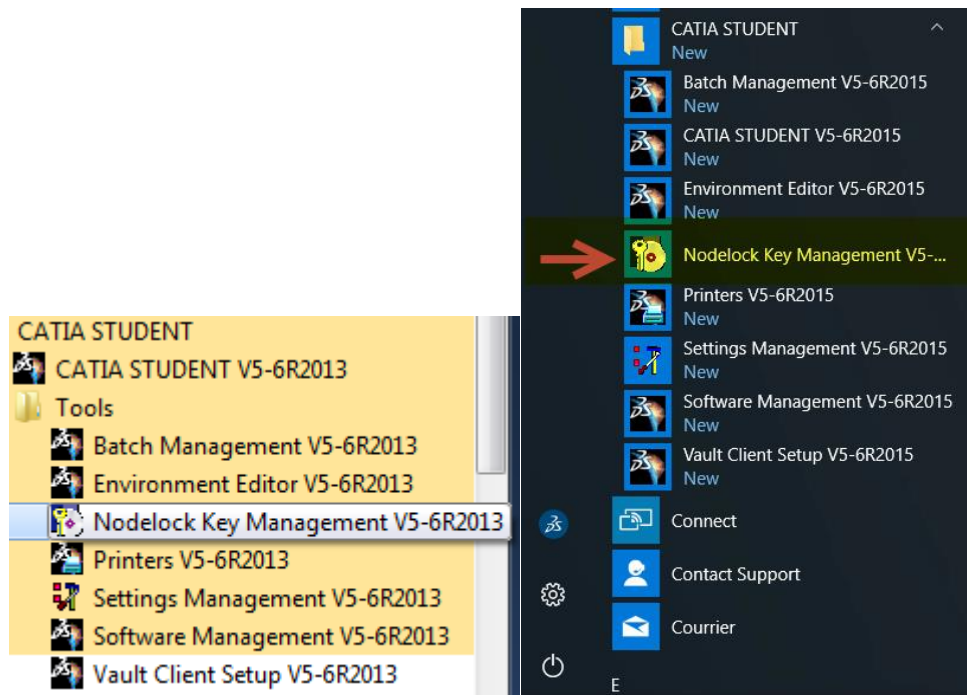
CATIA STUDENT
CATIA STUDENT V5-6R2013
Tools
Batch Management V5-6R2013
Environment Editor V5-6R2013
Nodelock Key Management V5-6R2013
Printers V5-6R2013
Settings Management V5-6R2013
Software Management V5-6R2013
Vault Client Setup V5-6R2013

CATIA STUDENT
New
Batch Management V5-6R2015
New
CATIA STUDENT V5-6R2015
New
Environment Editor V5-6R2015
New
Nodelock Key Management V5-...
Printers V5-6R2015
New
Settings Management V5-6R2015
New
Software Management V5-6R2015
New
Vault Client Setup V5-6R2015
New
Connect
Contact Support
Courrier
E